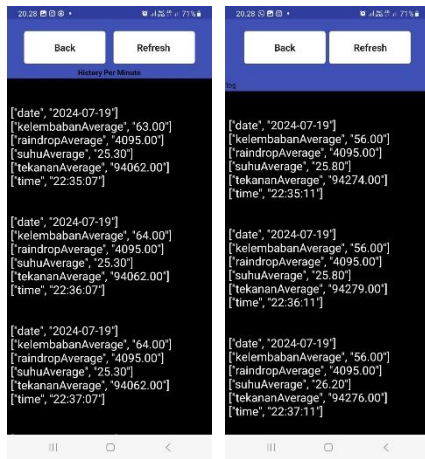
20.28 71%

Back

Refresh

History Per Minute

["date", "2024-07-19"]
["kelembabanAverage", "63.00"]
["raindropAverage", "4095.00"]
["suhuAverage", "25.30"]
["tekananAverage", "94062.00"]
["time", "22:35:07"]

["date", "2024-07-19"]
["kelembabanAverage", "64.00"]
["raindropAverage", "4095.00"]
["suhuAverage", "25.30"]
["tekananAverage", "94062.00"]
["time", "22:36:07"]

["date", "2024-07-19"]
["kelembabanAverage", "64.00"]
["raindropAverage", "4095.00"]
["suhuAverage", "25.30"]
["tekananAverage", "94062.00"]
["time", "22:37:07"]

20.28 71%

Back

Refresh

log

["date", "2024-07-19"]
["kelembabanAverage", "56.00"]
["raindropAverage", "4095.00"]
["suhuAverage", "25.80"]
["tekananAverage", "94274.00"]
["time", "22:35:11"]

["date", "2024-07-19"]
["kelembabanAverage", "56.00"]
["raindropAverage", "4095.00"]
["suhuAverage", "25.80"]
["tekananAverage", "94279.00"]
["time", "22:36:11"]

["date", "2024-07-19"]
["kelembabanAverage", "56.00"]
["raindropAverage", "4095.00"]
["suhuAverage", "26.20"]
["tekananAverage", "94276.00"]
["time", "22:37:11"]